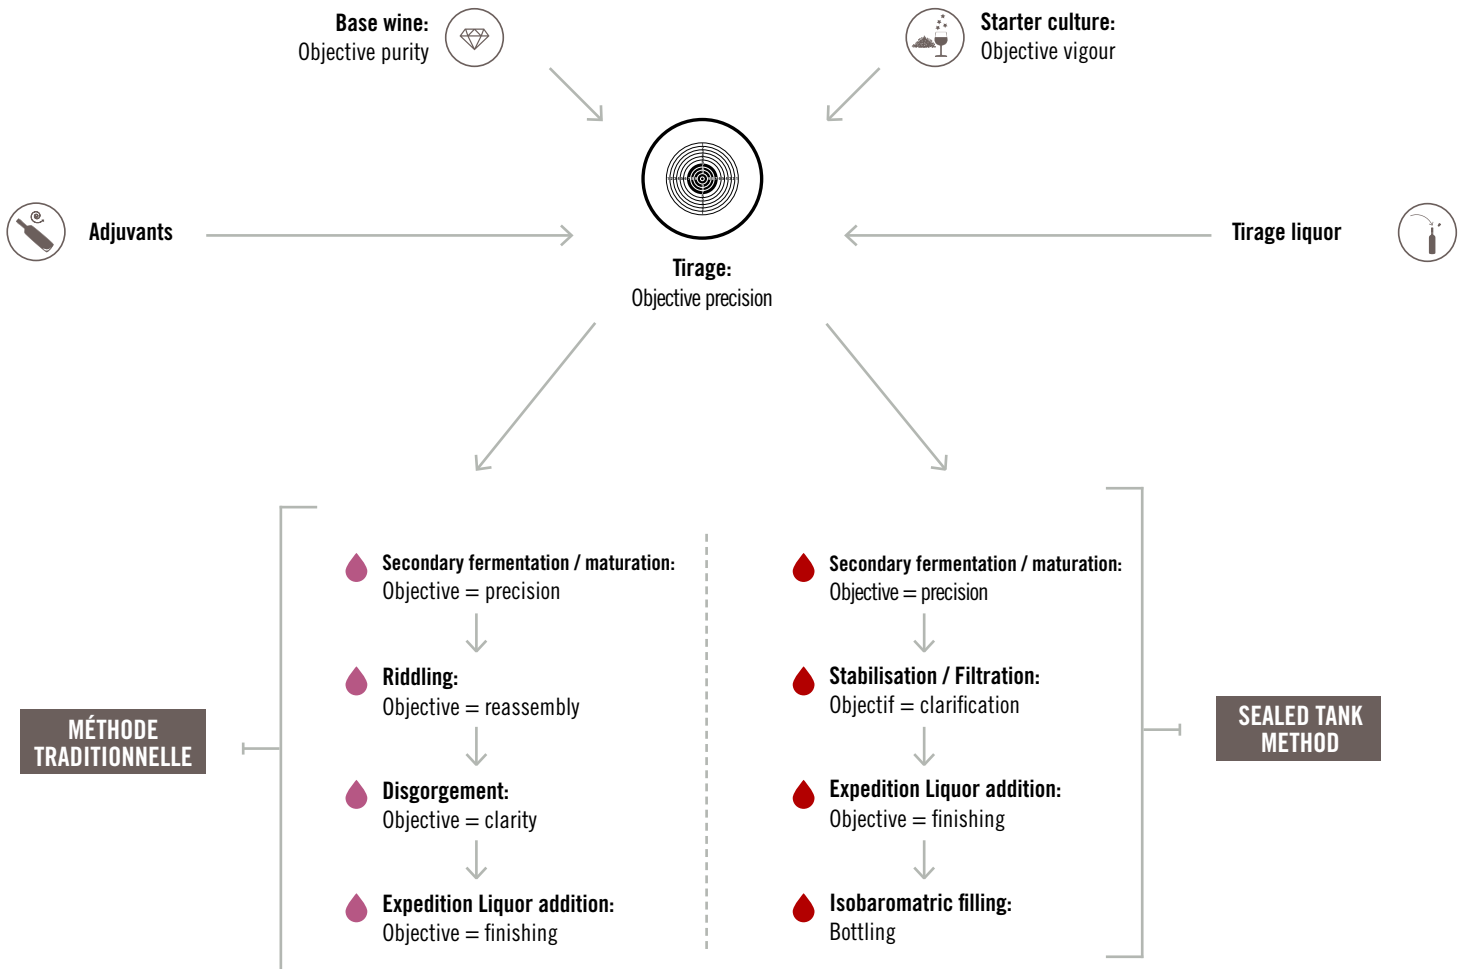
Base wine:
Objective purity

Starter culture:
Objective vigour

Adjuvants

Tirage liquor

Tirage:
Objective precision

MÉTHODE TRADITIONNELLE

Secondary fermentation / maturation:
Objective = precision

Riddling:
Objective = reassembly

Disgorgement:
Objective = clarity

Expedition Liquor addition:
Objective = finishing

Secondary fermentation / maturation:
Objective = precision

Stabilisation / Filtration:
Objectif = clarification

Expedition Liquor addition:
Objective = finishing

Isobaromatric filling:
Bottling

SEALED TANK METHOD